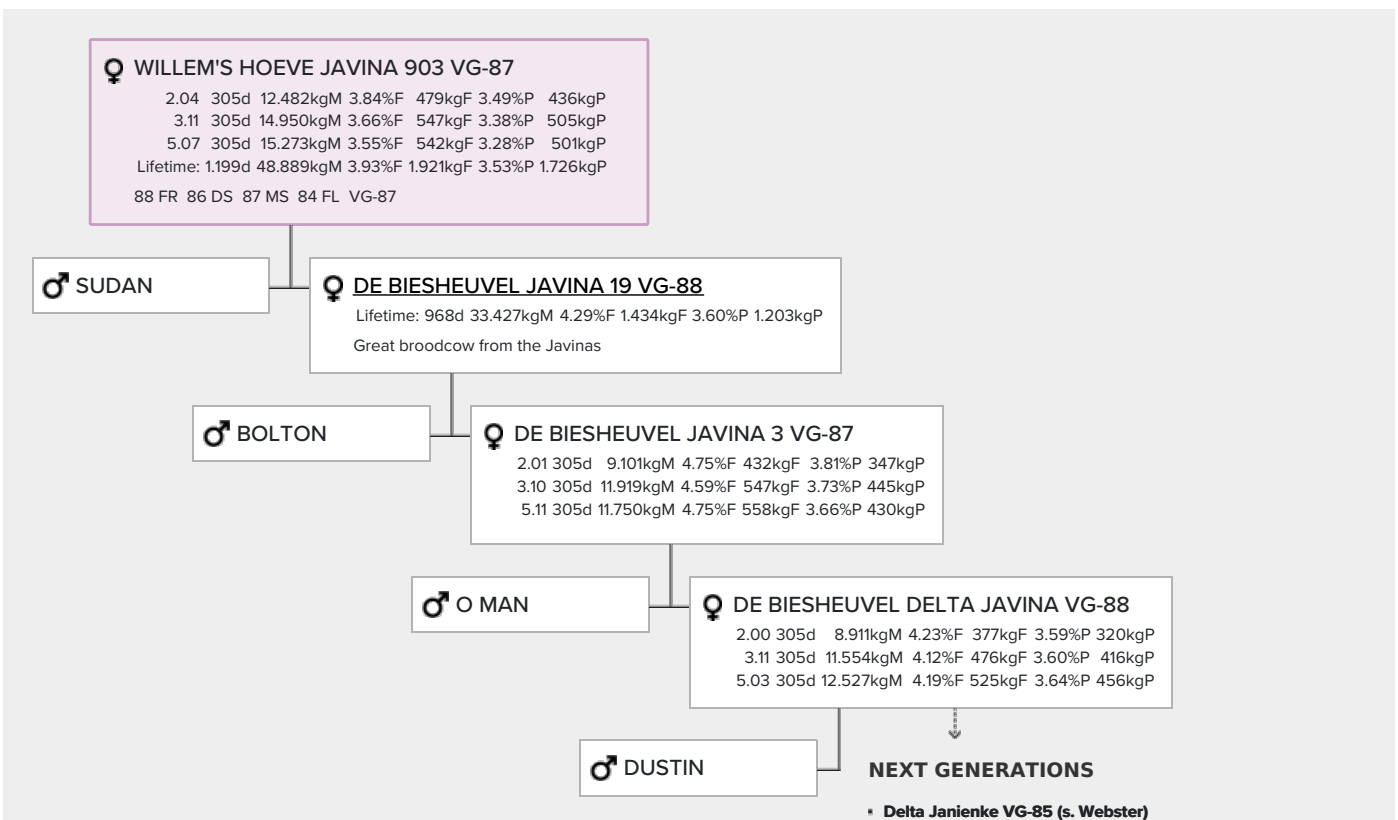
♀ WILLEM'S HOEVE JAVINA 903 VG-87
2.04 305d 12.482kgM 3.84%F 479kgF 3.49%P 436kgP
3.11 305d 14.950kgM 3.66%F 547kgF 3.38%P 505kgP
5.07 305d 15.273kgM 3.55%F 542kgF 3.28%P 501kgP
Lifetime: 1.199d 48.889kgM 3.93%F 1.921kgF 3.53%P 1.726kgP
88 FR 86 DS 87 MS 84 FL VG-87

♂ SUDAN

♀ DE BIESHEUVEL JAVINA 19 VG-88
Lifetime: 968d 33.427kgM 4.29%F 1.434kgF 3.60%P 1.203kgP
Great broodcow from the Javinas

♂ BOLTON

♀ DE BIESHEUVEL JAVINA 3 VG-87
2.01 305d 9.101kgM 4.75%F 432kgF 3.81%P 347kgP
3.10 305d 11.919kgM 4.59%F 547kgF 3.73%P 445kgP
5.11 305d 11.750kgM 4.75%F 558kgF 3.66%P 430kgP

♂ O MAN

♀ DE BIESHEUVEL DELTA JAVINA VG-88
2.00 305d 8.911kgM 4.23%F 377kgF 3.59%P 320kgP
3.11 305d 11.554kgM 4.12%F 476kgF 3.60%P 416kgP
5.03 305d 12.527kgM 4.19%F 525kgF 3.64%P 456kgP

♂ DUSTIN

NEXT GENERATIONS

• Delta Janienke VG-85 (s. Webster)